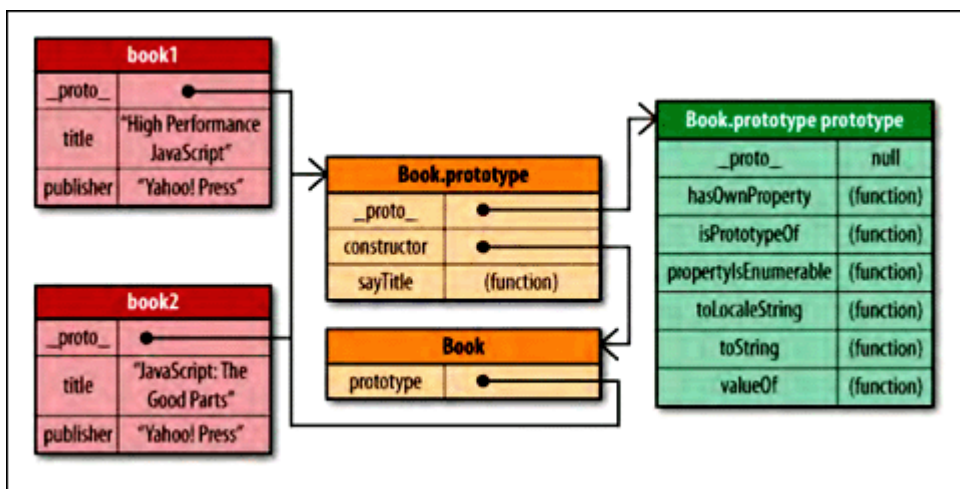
| book1 | |
|---|---|
| _proto_ | |
| title | "High Performance JavaScript" |
| publisher | "Yahoo! Press" |

| book2 | |
|---|---|
| _proto_ | |
| title | "JavaScript: The Good Parts" |
| publisher | "Yahoo! Press" |

| Book.prototype | |
|---|---|
| _proto_ | |
| constructor | |
| sayTitle | (function) |

| Book | |
|---|---|
| prototype | |

| Book.prototype prototype | |
|---|---|
| _proto_ | null |
| hasOwnProperty | (function) |
| isPrototypeOf | (function) |
| propertyIsEnumerable | (function) |
| toLocaleString | (function) |
| toString | (function) |
| valueOf | (function) |